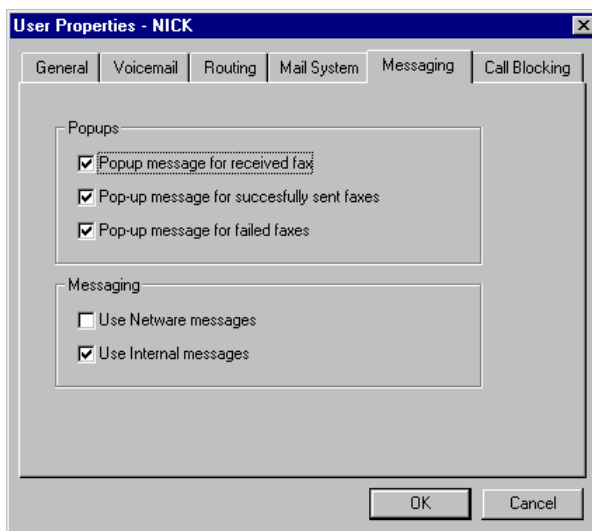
User Properties - NICK

General | Voicemail | Routing | Mail System | Messaging | Call Blocking

Popups

☑ Popup message for received fax

☑ Pop-up message for succesfully sent faxes

☑ Pop-up message for failed faxes

Messaging

☐ Use Netware messages

☑ Use Internal messages

OK | Cancel